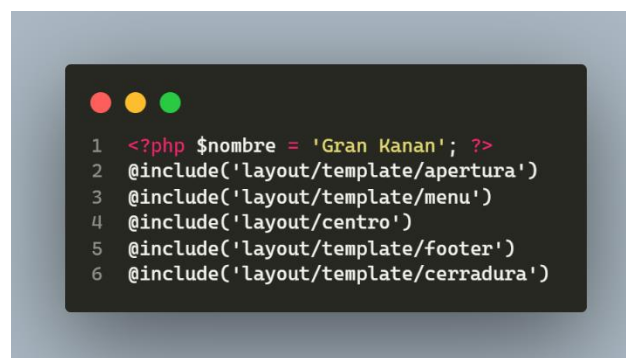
1 <?php $nombre = 'Gran Kanan'; ?>
2 @include('layout/template/apertura')
3 @include('layout/template/menu')
4 @include('layout/centro')
5 @include('layout/template/footer')
6 @include('layout/template/cerradura')